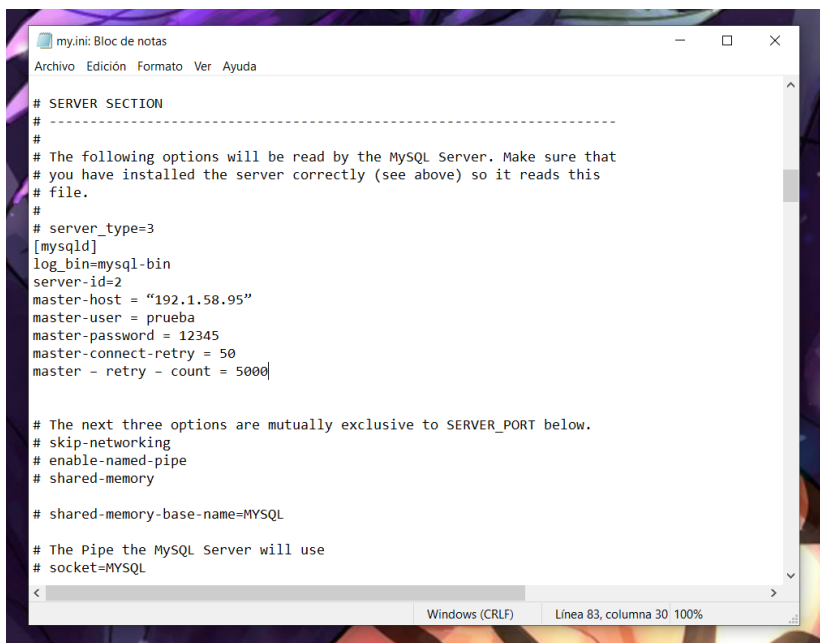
my.ini: Bloc de notas

Archivo Edición Formato Ver Ayuda

# SERVER SECTION
# ----------------------------------------------------------------------
#
# The following options will be read by the MySQL Server. Make sure that
# you have installed the server correctly (see above) so it reads this
# file.
#
# server_type=3
[mysqld]
log_bin=mysql-bin
server-id=2
master-host = “192.1.58.95”
master-user = prueba
master-password = 12345
master-connect-retry = 50
master – retry – count = 5000

# The next three options are mutually exclusive to SERVER_PORT below.
# skip-networking
# enable-named-pipe
# shared-memory

# shared-memory-base-name=MYSQL

# The Pipe the MySQL Server will use
# socket=MYSQL

Windows (CRLF) Línea 83, columna 30 100%